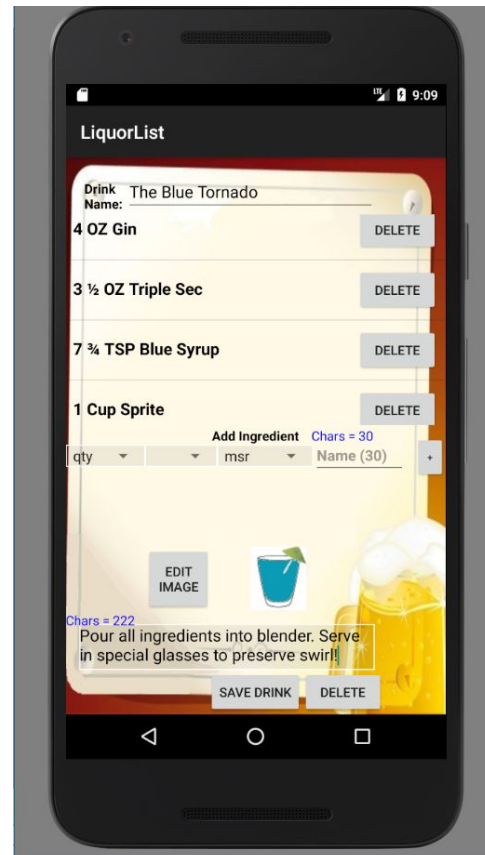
9:09

LiquorList

Drink Name: The Blue Tornado

4 OZ Gin
DELETE

3 ½ OZ Triple Sec
DELETE

7 ¾ TSP Blue Syrup
DELETE

1 Cup Sprite
DELETE

Add Ingredient
Chars = 30
qty
msr
Name (30)
+

EDIT IMAGE

Chars = 222
Pour all ingredients into blender. Serve in special glasses to preserve swirl!

SAVE DRINK
DELETE